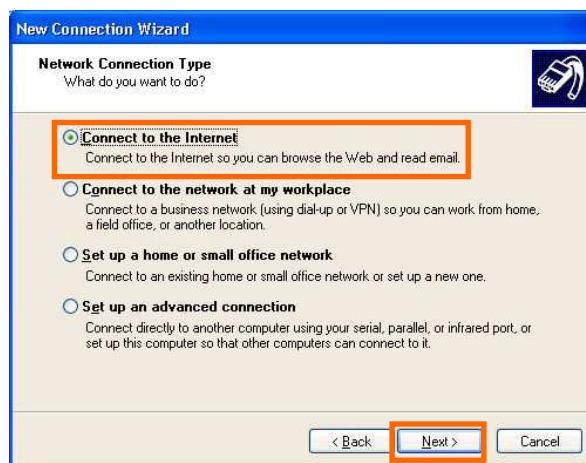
New Connection Wizard

Network Connection Type
What do you want to do?

Connect to the Internet
Connect to the Internet so you can browse the Web and read email.

Connect to the network at my workplace
Connect to a business network (using dial-up or VPN) so you can work from home, a field office, or another location.

Set up a home or small office network
Connect to an existing home or small office network or set up a new one.

Set up an advanced connection
Connect directly to another computer using your serial, parallel, or infrared port, or set up this computer so that other computers can connect to it.

< Back
Next >
Cancel